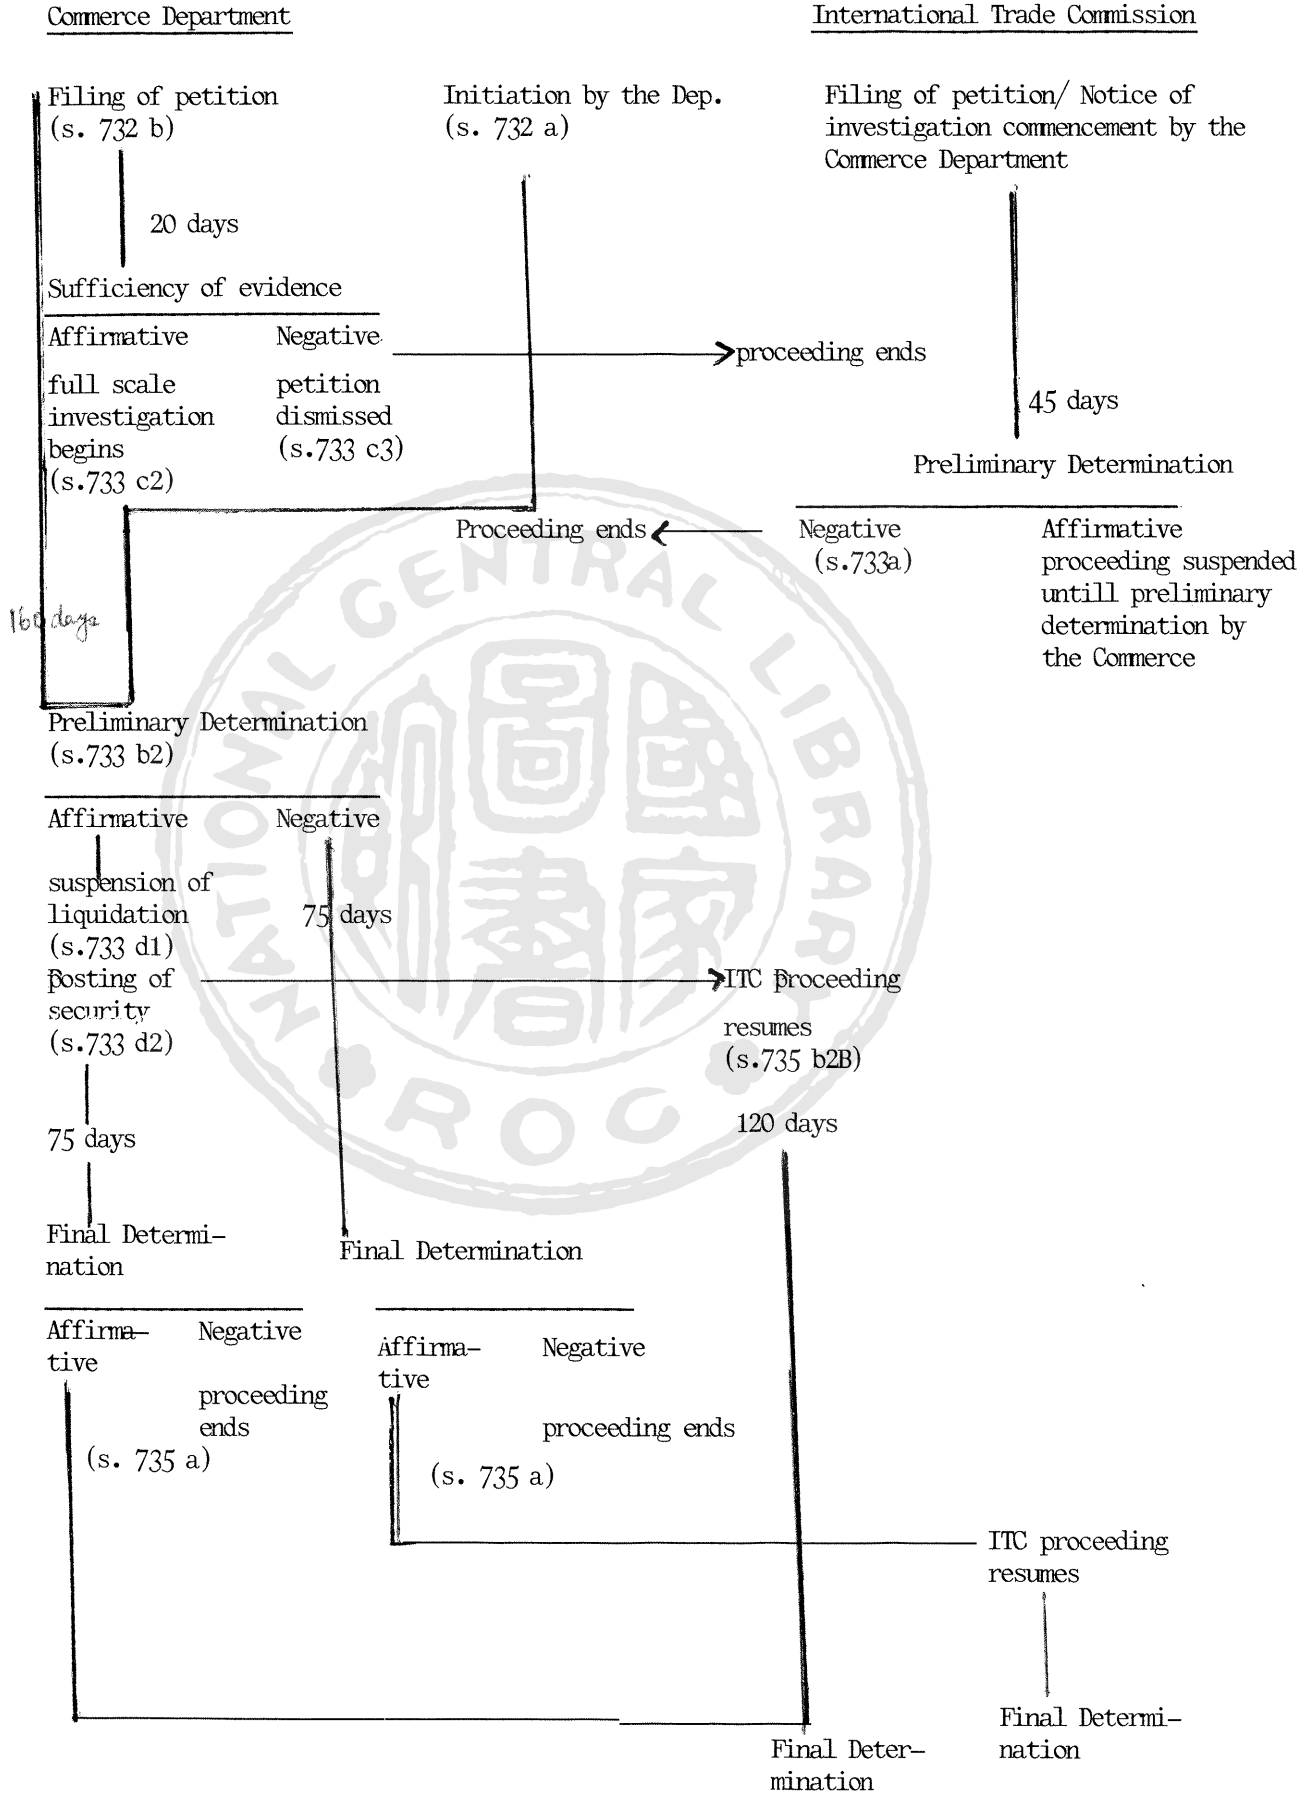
Commerce Department

International Trade Commission

Filing of petition (s. 732 b)

Initiation by the Dep. (s. 732 a)

Filing of petition/ Notice of investigation commencement by the Commerce Department

20 days

Sufficiency of evidence

Affirmative

Negative

proceeding ends

full scale investigation begins (s.733 c2)

petition dismissed (s.733 c3)

45 days

Preliminary Determination

Proceeding ends

Negative (s.733a)

Affirmative proceeding suspended untill preliminary determination by the Commerce

160 days

Preliminary Determination (s.733 b2)

Affirmative

Negative

suspension of liquidation (s.733 d1)

75 days

posting of security (s.733 d2)

ITC proceeding resumes (s.735 b2B)

120 days

75 days

Final Determination

Final Determination

Affirmative

Negative

proceeding ends

(s. 735 a)

Affirmative

Negative

proceeding ends

(s. 735 a)

ITC proceeding resumes

Final Determination

Final Determination